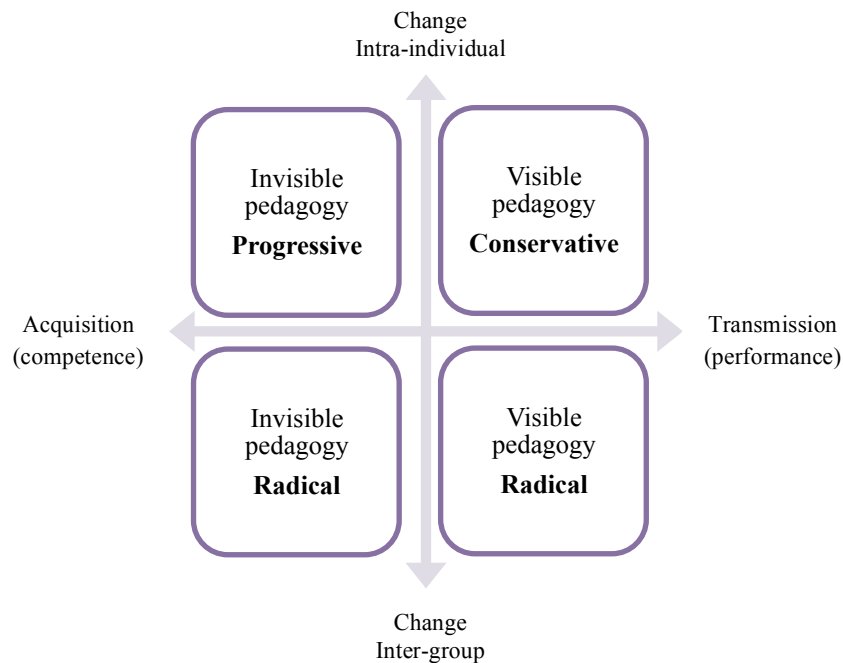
Change
Intra-individual

Invisible pedagogy
**Progressive**

Visible pedagogy
**Conservative**

Acquisition (competence)

Transmission (performance)

Invisible pedagogy
**Radical**

Visible pedagogy
**Radical**

Change
Inter-group